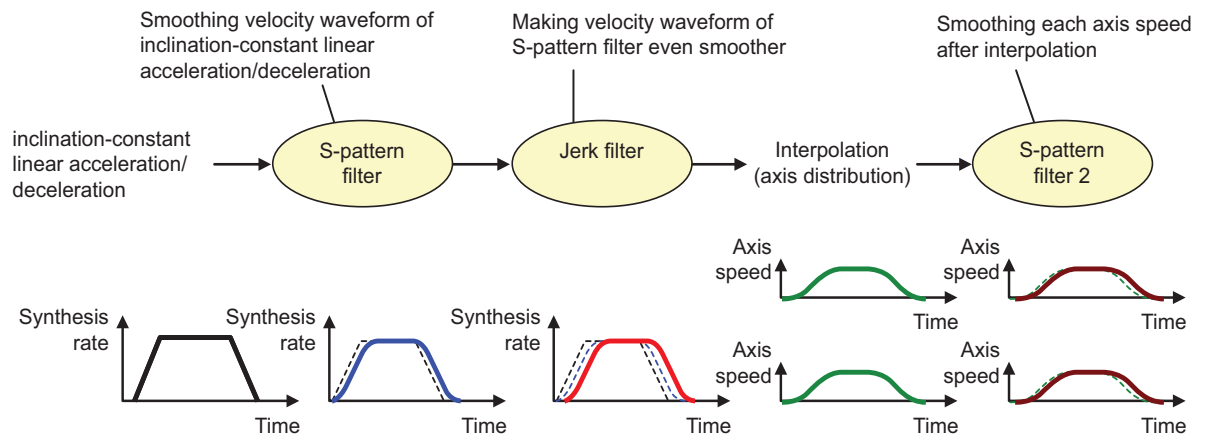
Smoothing velocity waveform of inclination-constant linear acceleration/deceleration

Making velocity waveform of S-pattern filter even smoother

Smoothing each axis speed after interpolation

inclination-constant linear acceleration/ deceleration

S-pattern filter

Jerk filter

Interpolation (axis distribution)

S-pattern filter 2

Axis speed

Time

Axis speed

Time

Synthesis rate

Time

Synthesis rate

Time

Synthesis rate

Time

Axis speed

Time

Axis speed

Time